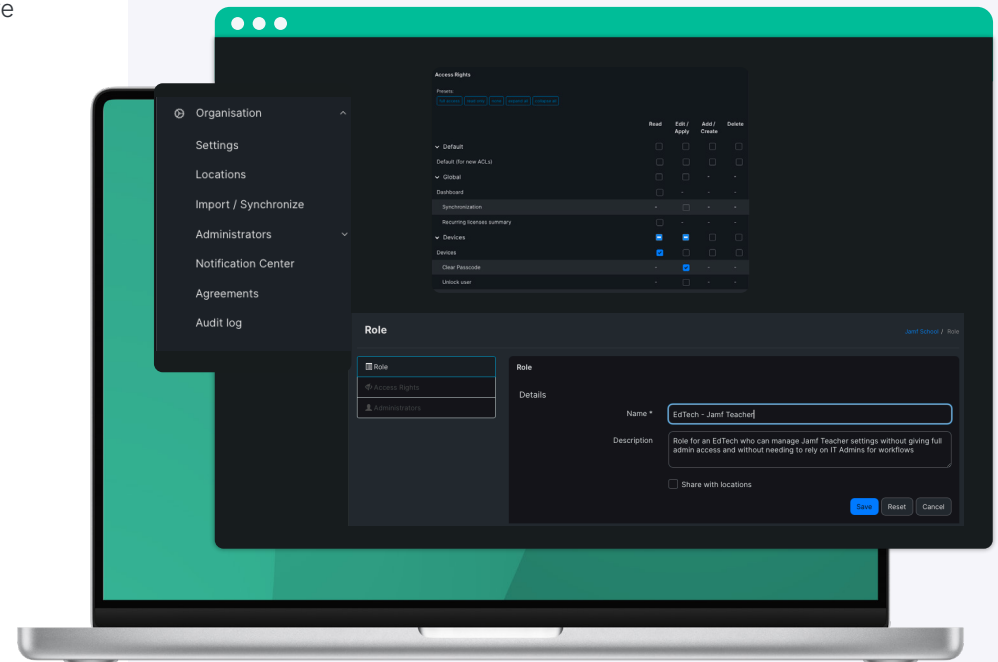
e

Organisation
Settings
Locations
Import / Synchronize
Administrators
Notification Center
Agreements
Audit log

Access Rights
Presets:
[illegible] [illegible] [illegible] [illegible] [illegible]

| | Read | Edit / Apply | Add / Create | Delete |
|---|---|---|---|---|
| Default | | | | |
| Default (for new ACLs) | | | | |
| Global | | | | |
| Dashboard | | - | - | - |
| Synchronization | - | | - | - |
| Recurring licenses summary | | - | - | - |
| Devices | | | | |
| Devices | | | | |
| Clear Passcode | - | | - | - |
| Unlock user | - | | - | - |

Role
Jamf School / Role

Role
Access Rights
Administrators

Role
Details
Name * EdTech - Jamf Teacher
Description Role for an EdTech who can manage Jamf Teacher settings without giving full admin access and without needing to rely on IT Admins for workflows
Share with locations
Save Reset Cancel